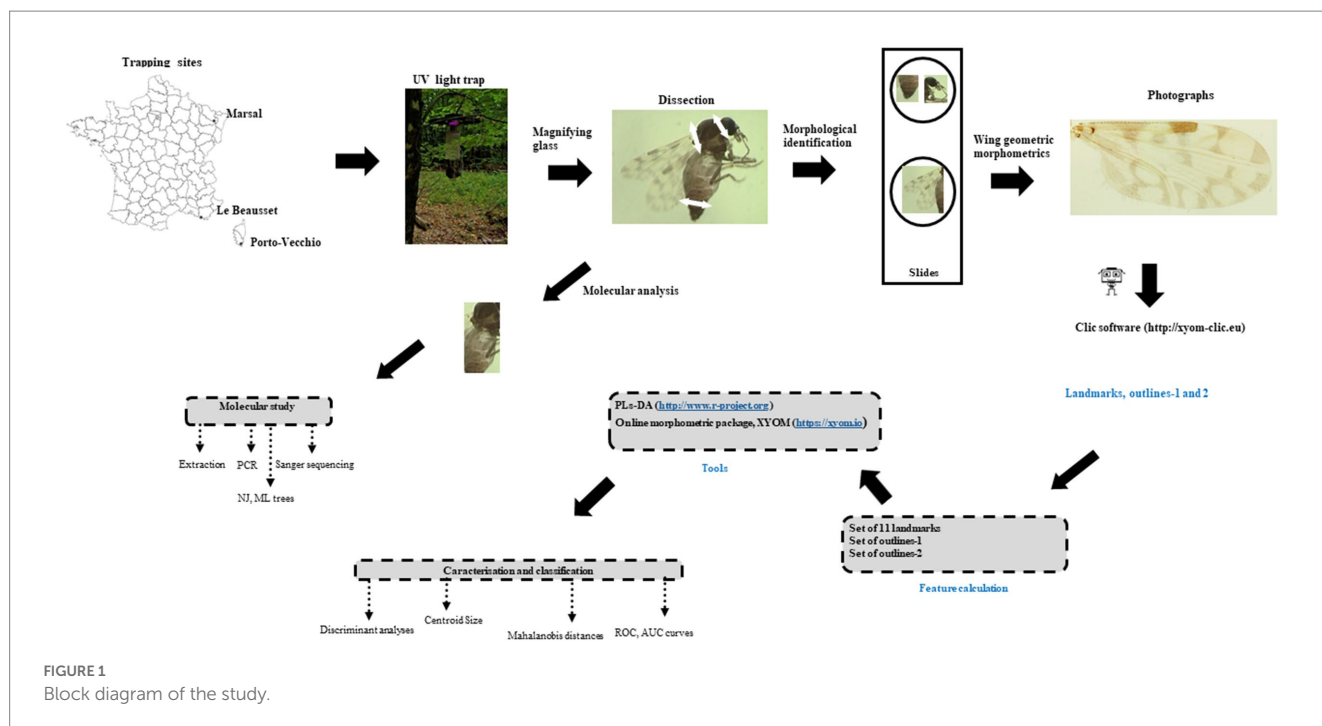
Trapping sites

Marsal

Le Beausset

Porto-Vecchio

UV light trap

Magnifying glass

Dissection

Morphological identification

Slides

Wing geometric morphometrics

Photographs

Clic software (http://xyom-clic.eu)

Molecular analysis

Molecular study

Extraction PCR Sanger sequencing

NJ, ML trees

PLs-DA (http://www.r-project.org)

Online morphometric package, XYOM (https://xyom.io)

Tools

Landmarks, outlines-1 and 2

Set of 11 landmarks
Set of outlines-1
Set of outlines-2

Feature calculation

Caracterisation and classification

Discriminant analyses Centroid Size Mahalanobis distances ROC, AUC curves

FIGURE 1
Block diagram of the study.